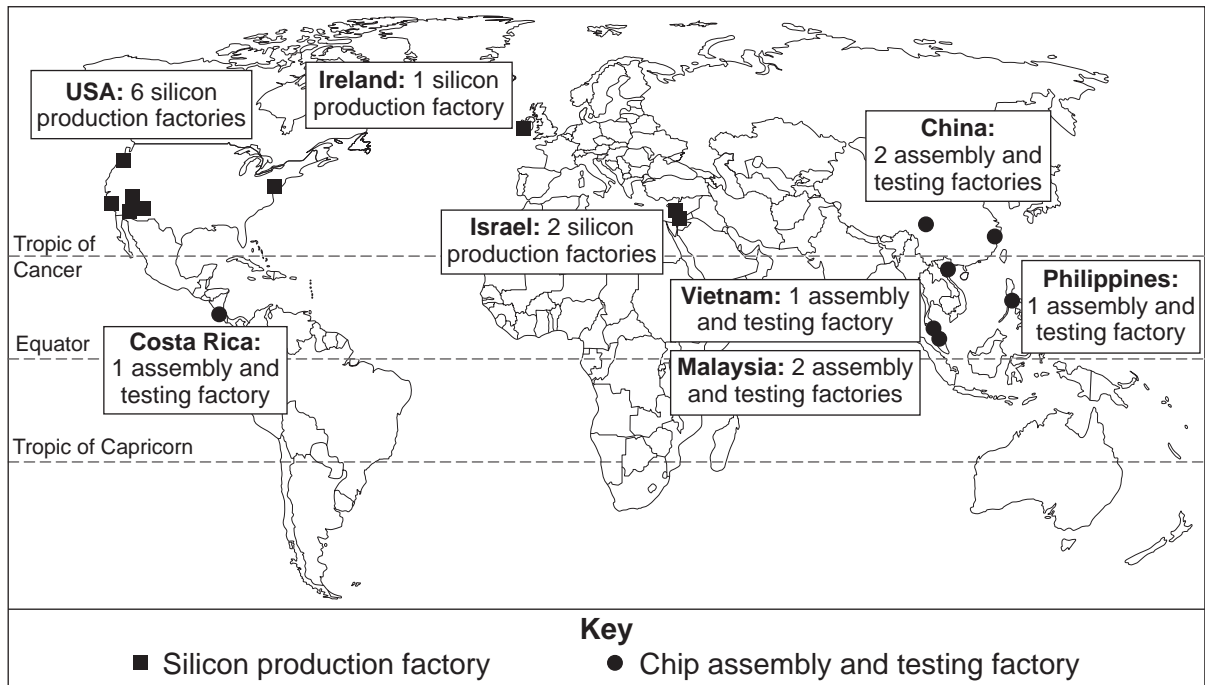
USA: 6 silicon production factories

Ireland: 1 silicon production factory

China: 2 assembly and testing factories

Tropic of Cancer

Israel: 2 silicon production factories

Philippines: 1 assembly and testing factory

Vietnam: 1 assembly and testing factory

Equator

Costa Rica: 1 assembly and testing factory

Malaysia: 2 assembly and testing factories

Tropic of Capricorn

Key
■ Silicon production factory
● Chip assembly and testing factory